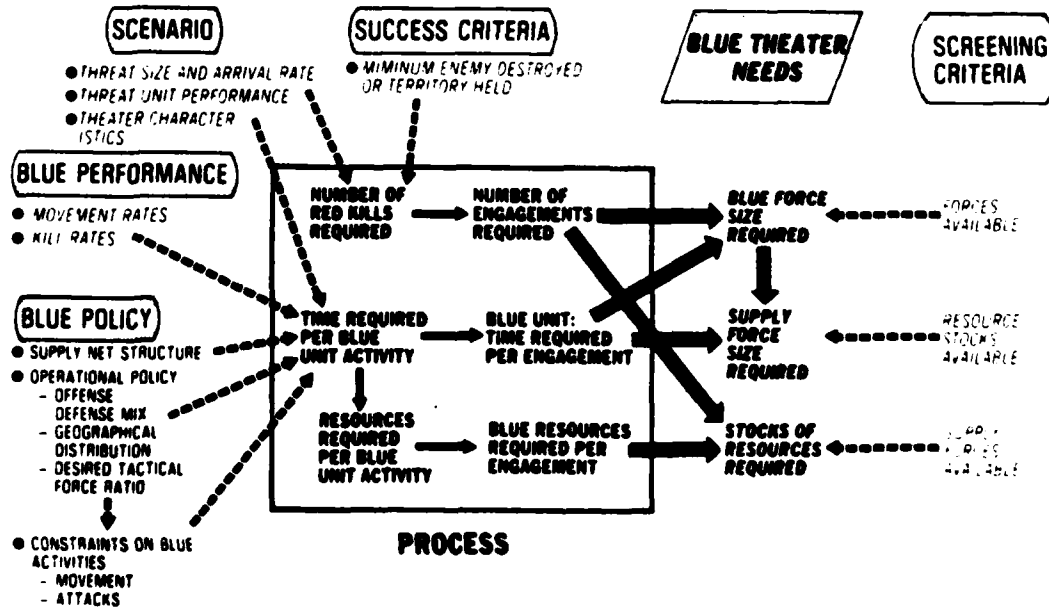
SCENARIO

● THREAT SIZE AND ARRIVAL RATE
● THREAT UNIT PERFORMANCE
● THEATER CHARACTER ISTICS

SUCCESS CRITERIA

● MIMINUM ENEMY DESTROYED OR TERRITORY HELD

BLUE THEATER NEEDS

SCREENING CRITERIA

BLUE PERFORMANCE

● MOVEMENT RATES
● KILL RATES

BLUE POLICY

● SUPPLY NET STRUCTURE
● OPERATIONAL POLICY
- OFFENSE DEFENSE MIX
- GEOGRAPHICAL DISTRIBUTION
- DESIRED TACTICAL FORCE RATIO

● CONSTRAINTS ON BLUE ACTIVITIES
- MOVEMENT
- ATTACKS

NUMBER OF RED KILLS REQUIRED

NUMBER OF ENGAGEMENTS REQUIRED

TIME REQUIRED PER BLUE UNIT ACTIVITY

BLUE UNIT: TIME REQUIRED PER ENGAGEMENT

RESOURCES REQUIRED PER BLUE UNIT ACTIVITY

BLUE RESOURCES REQUIRED PER ENGAGEMENT

PROCESS

BLUE FORCE SIZE REQUIRED

SUPPLY FORCE SIZE REQUIRED

STOCKS OF RESOURCES REQUIRED

FORCES AVAILABLE

RESOURCE STOCKS AVAILABLE

SUPPLY FORCES AVAILABLE